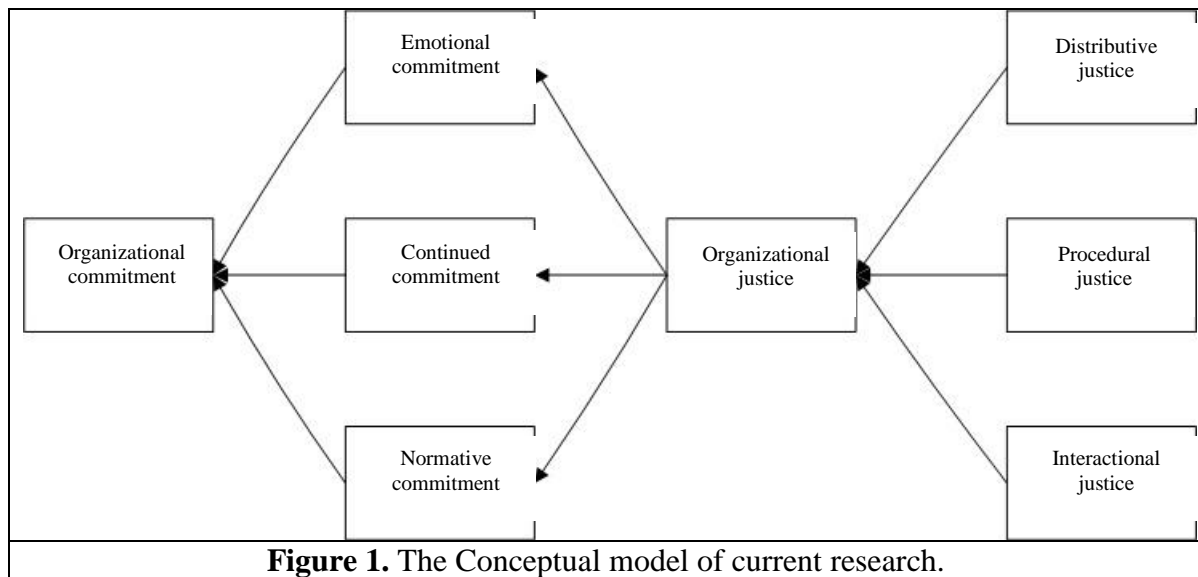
Emotional commitment

Distributive justice

Organizational commitment

Continued commitment

Organizational justice

Procedural justice

Normative commitment

Interactional justice

**Figure 1.** The Conceptual model of current research.